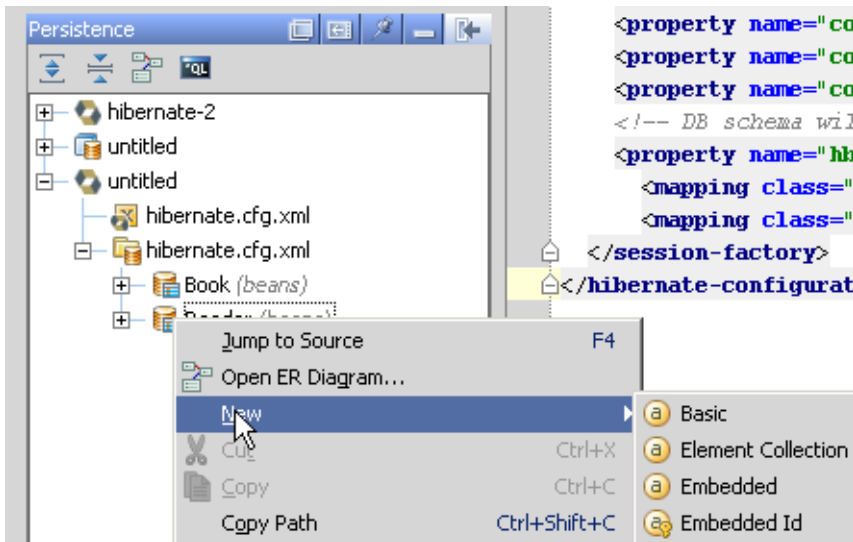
Persistence

QL

hibernate-2
untitled
untitled
hibernate.cfg.xml
hibernate.cfg.xml
Book (beans)
Reader (beans)

Jump to Source F4
Open ER Diagram...
New
Cut Ctrl+X
Copy Ctrl+C
Copy Path Ctrl+Shift+C

Basic
Element Collection
Embedded
Embedded Id

<property name="co
<property name="co
<property name="co
<!-- DB schema wil
<property name="hb
<mapping class="
<mapping class="
</session-factory>
</hibernate-configurat